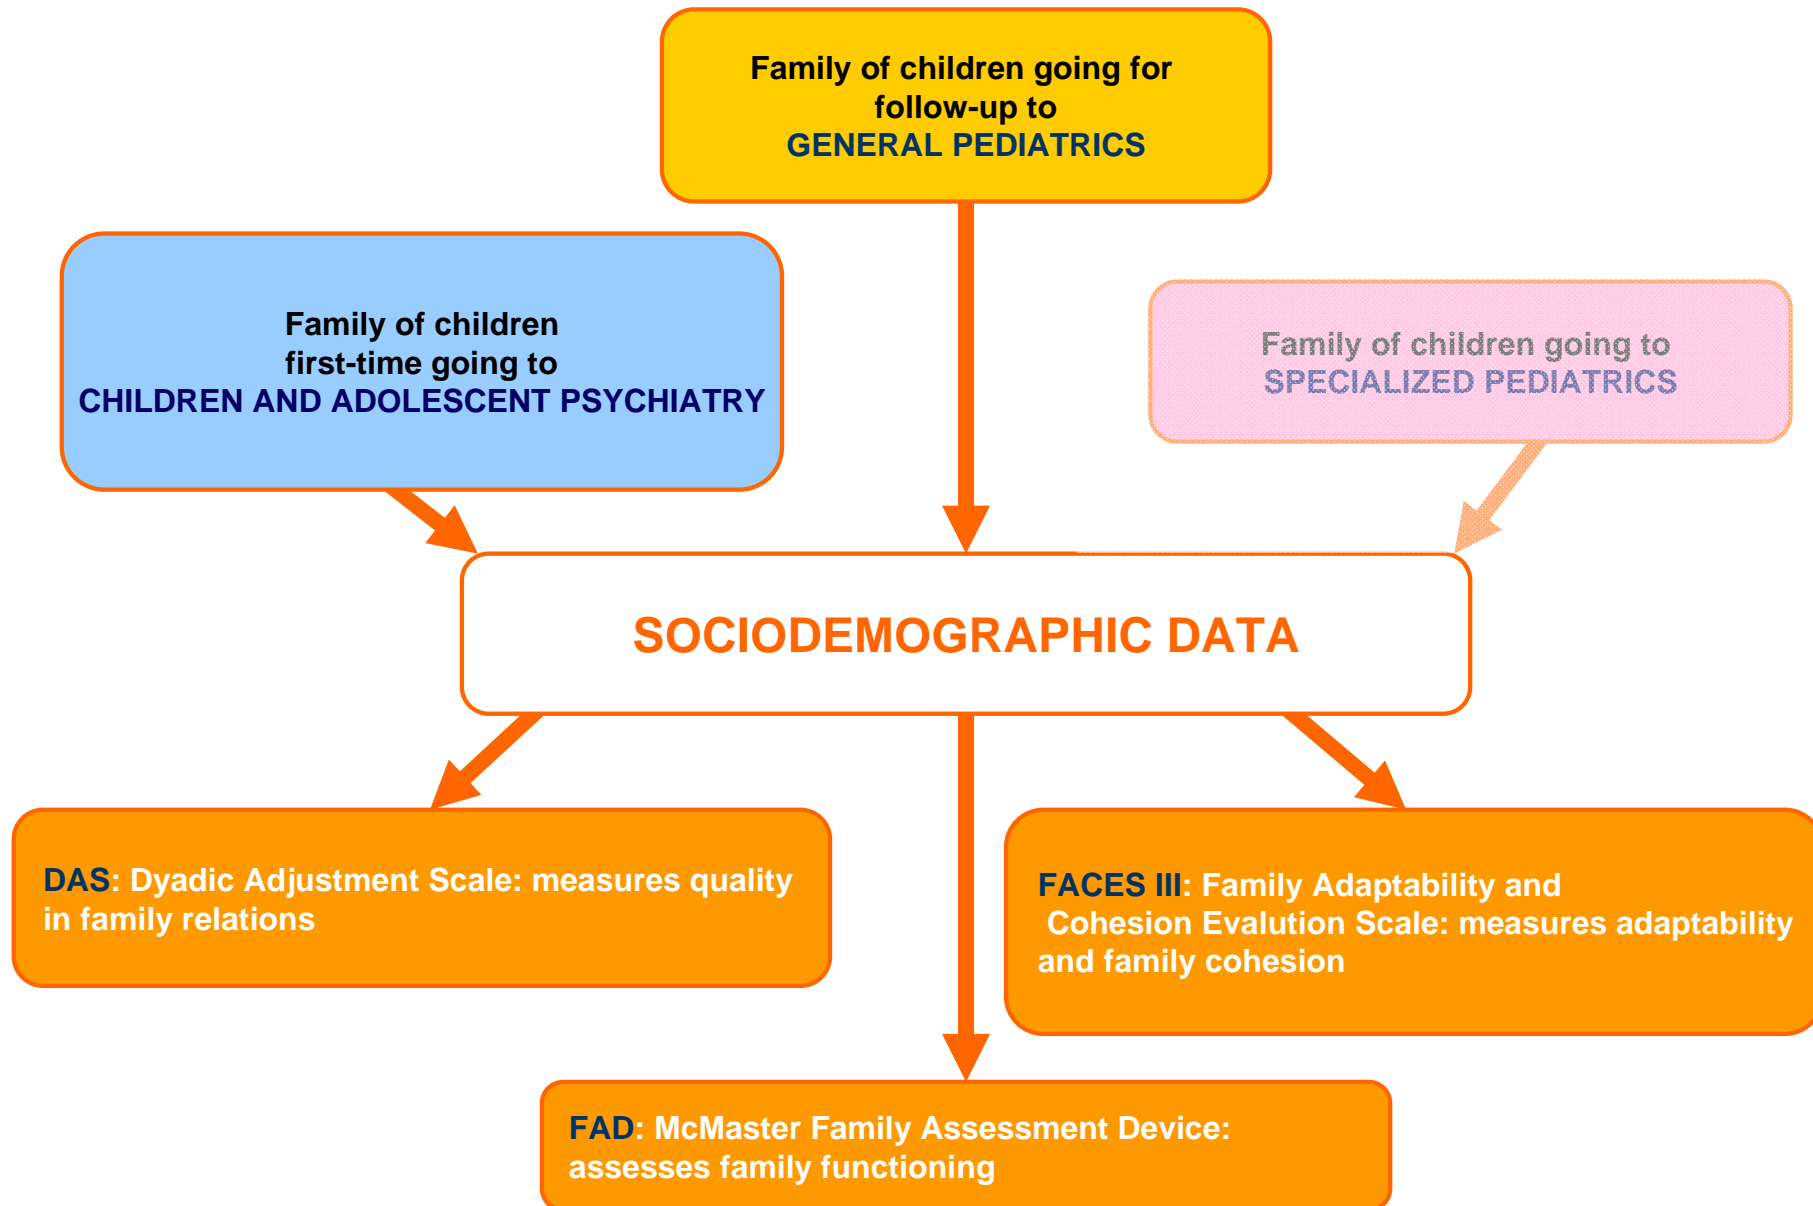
Family of children going for follow-up to
GENERAL PEDIATRICS

Family of children first-time going to
CHILDREN AND ADOLESCENT PSYCHIATRY

Family of children going to
SPECIALIZED PEDIATRICS

SOCIODEMOGRAPHIC DATA

DAS: Dyadic Adjustment Scale: measures quality in family relations

FACES III: Family Adaptability and Cohesion Evalution Scale: measures adaptability and family cohesion

FAD: McMaster Family Assessment Device: assesses family functioning